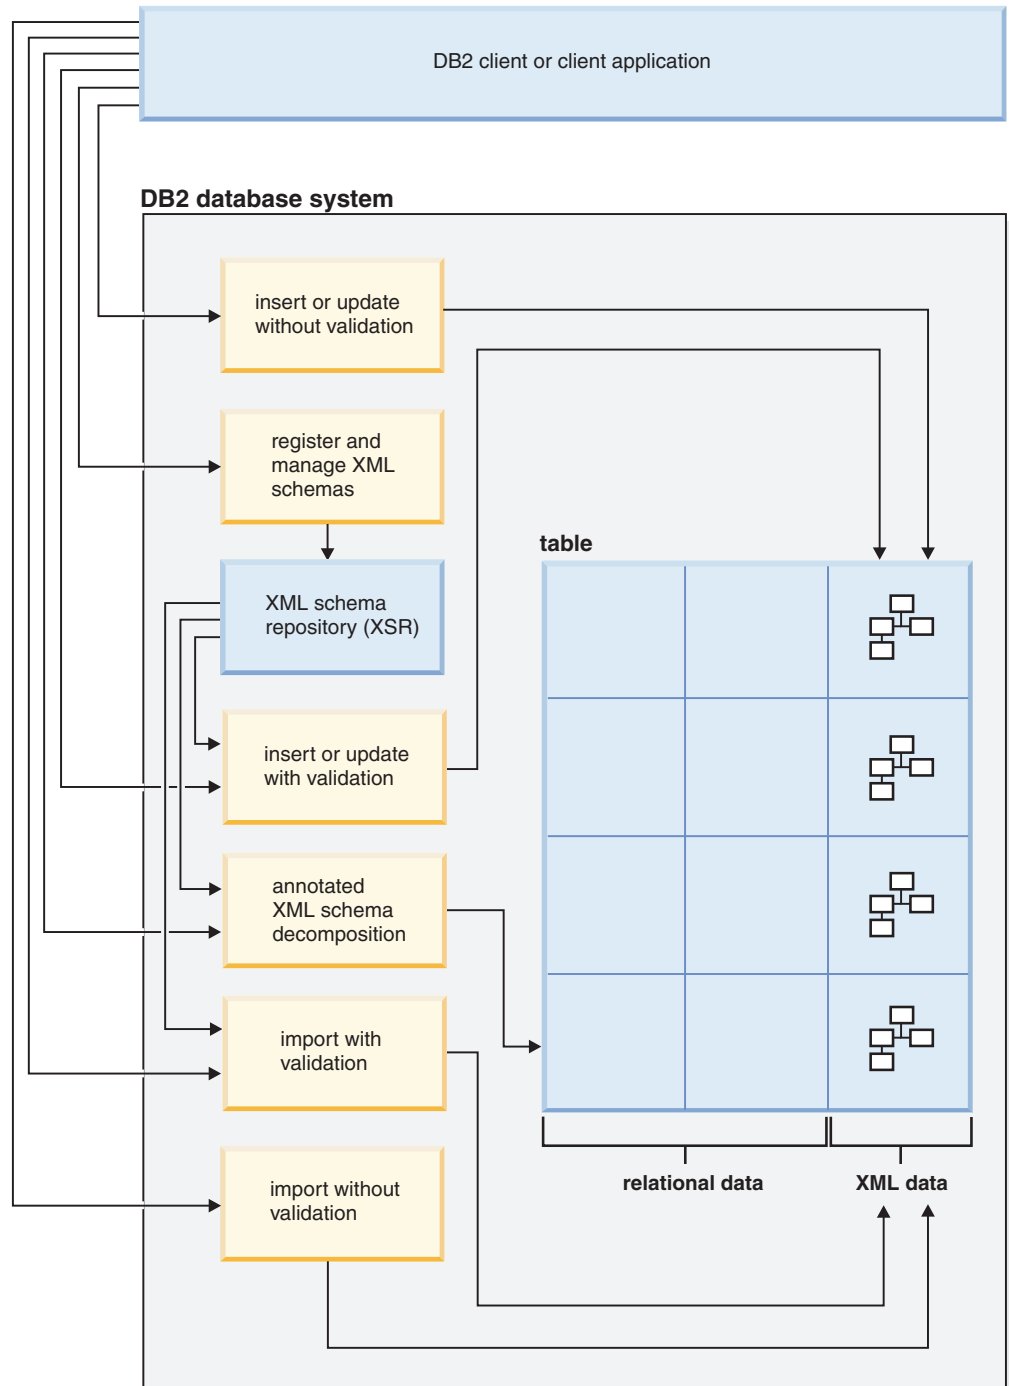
DB2 client or client application

DB2 database system

insert or update without validation

register and manage XML schemas

XML schema repository (XSR)

insert or update with validation

annotated XML schema decomposition

import with validation

import without validation

table

relational data

XML data